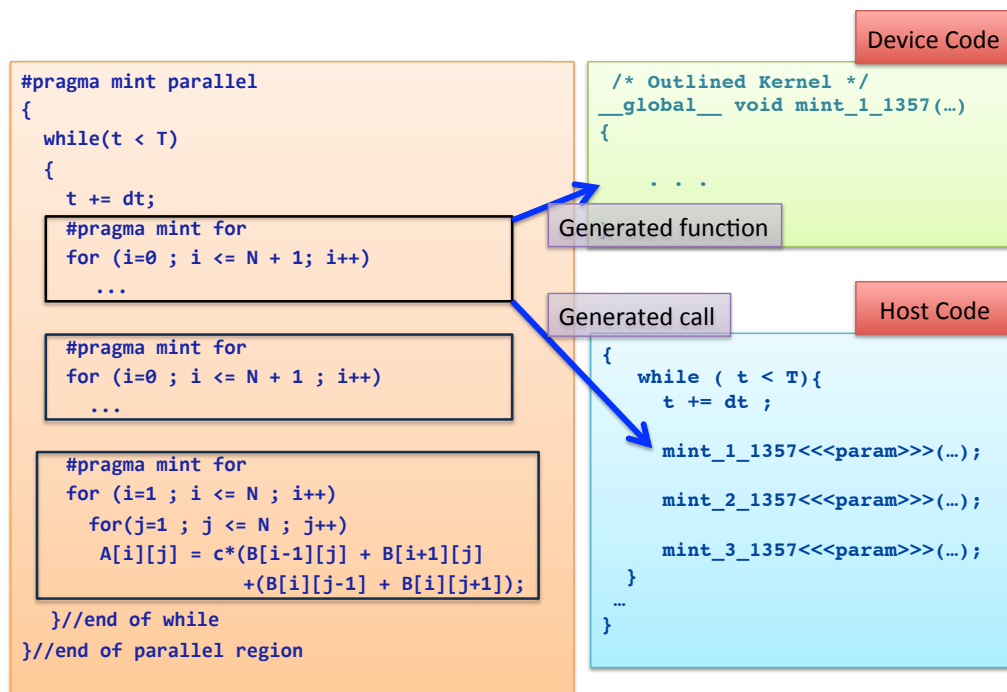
#pragma mint parallel
{
while(t < T)
{
t += dt;
#pragma mint for
for (i=0 ; i <= N + 1; i++)
...

#pragma mint for
for (i=0 ; i <= N + 1 ; i++)
...

#pragma mint for
for (i=1 ; i <= N ; i++)
for(j=1 ; j <= N ; j++)
A[i][j] = c*(B[i-1][j] + B[i+1][j]
+(B[i][j-1] + B[i][j+1]);
}//end of while
}//end of parallel region

Device Code

/* Outlined Kernel */
__global__ void mint_1_1357(…)
{
. . .

Generated function

Generated call

Host Code

{
while ( t < T){
t += dt ;

mint_1_1357<<<param>>>(…);

mint_2_1357<<<param>>>(…);

mint_3_1357<<<param>>>(…);
}
…
}